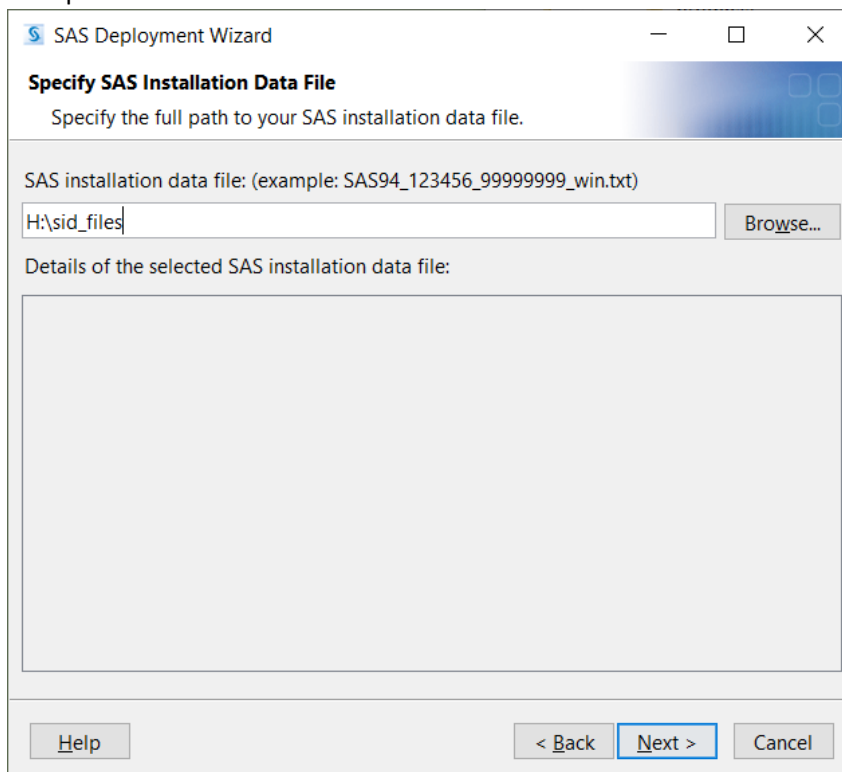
SAS Deployment Wizard

Specify SAS Installation Data File

Specify the full path to your SAS installation data file.

SAS installation data file: (example: SAS94_123456_99999999_win.txt)

H:\sid_files

Browse...

Details of the selected SAS installation data file:

Help

< Back

Next >

Cancel